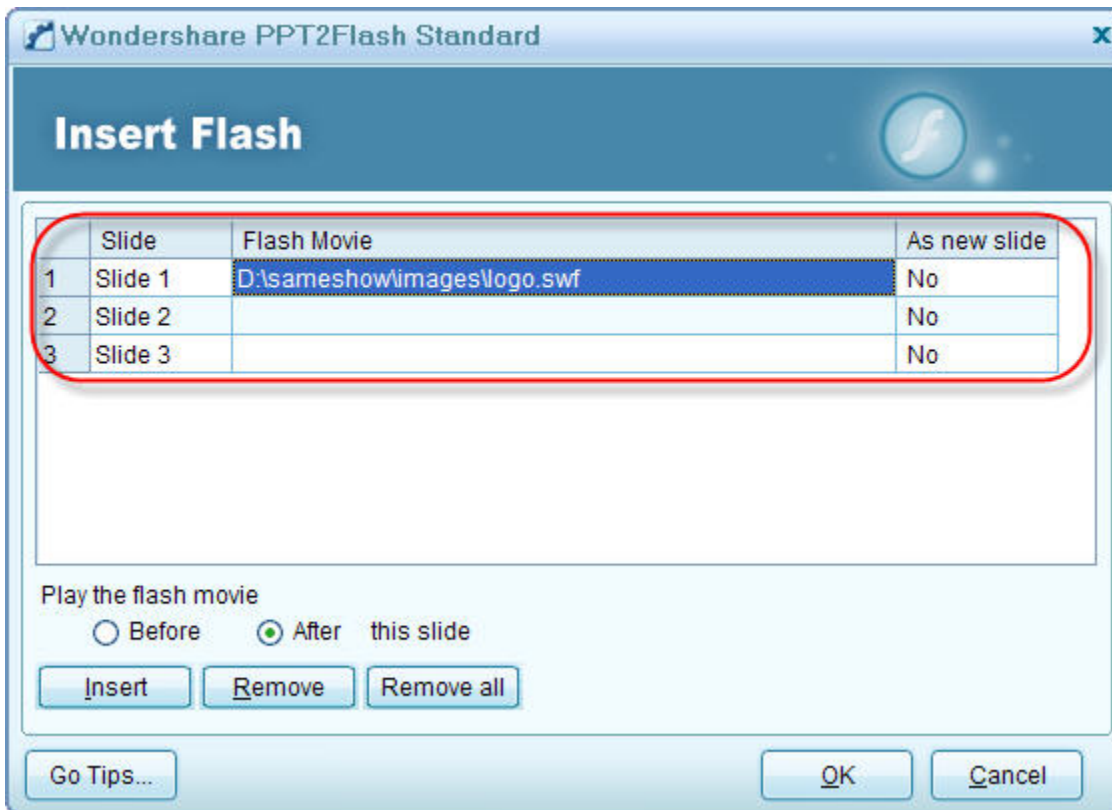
Wondershare PPT2Flash Standard

x

Insert Flash

| | Slide | Flash Movie | As new slide |
|---|---|---|---|
| 1 | Slide 1 | D:\sameshow\images\logo.swf | No |
| 2 | Slide 2 | | No |
| 3 | Slide 3 | | No |

Play the flash movie

Before After this slide

Insert Remove Remove all

Go Tips... OK Cancel